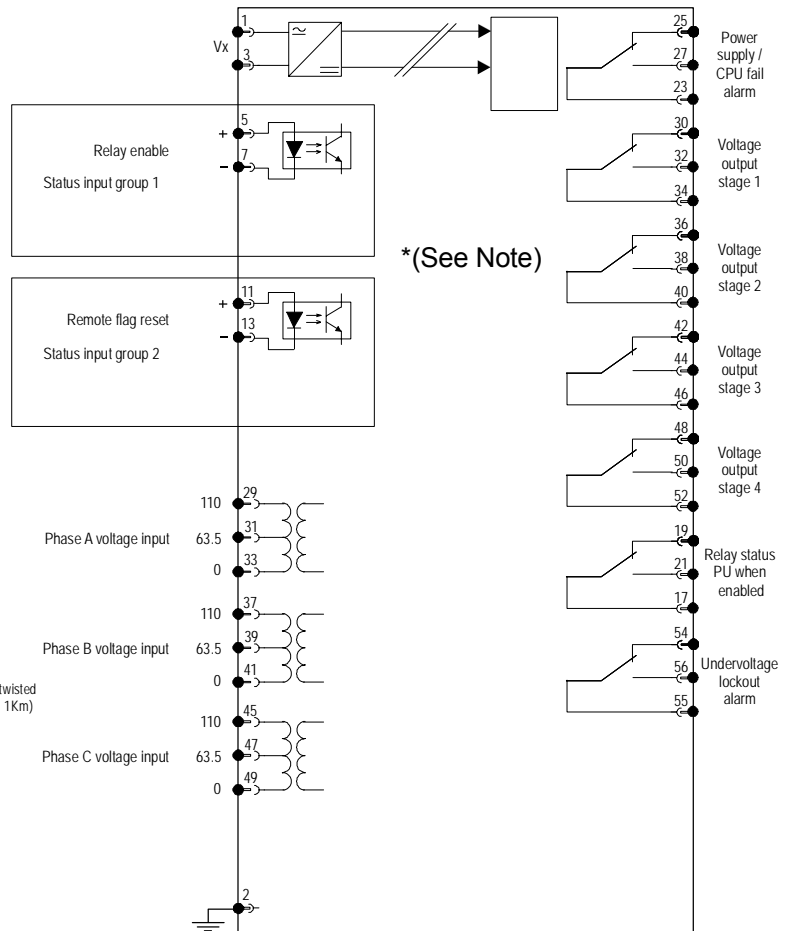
1
Vx
3

25
27
23
Power supply / CPU fail alarm

+
5
7
–
Relay enable
Status input group 1

30
32
34
Voltage output stage 1

36
38
40
Voltage output stage 2

*(See Note)

+
11
13
–
Remote flag reset
Status input group 2

42
44
46
Voltage output stage 3

48
50
52
Voltage output stage 4

110
29
31
Phase A voltage input
63.5
33
0

19
21
17
Relay status PU when enabled

110
37
39
Phase B voltage input
63.5
41
0

54
56
55
Undervoltage lockout alarm

twisted
1Km)

110
45
47
Phase C voltage input
63.5
49
0

2